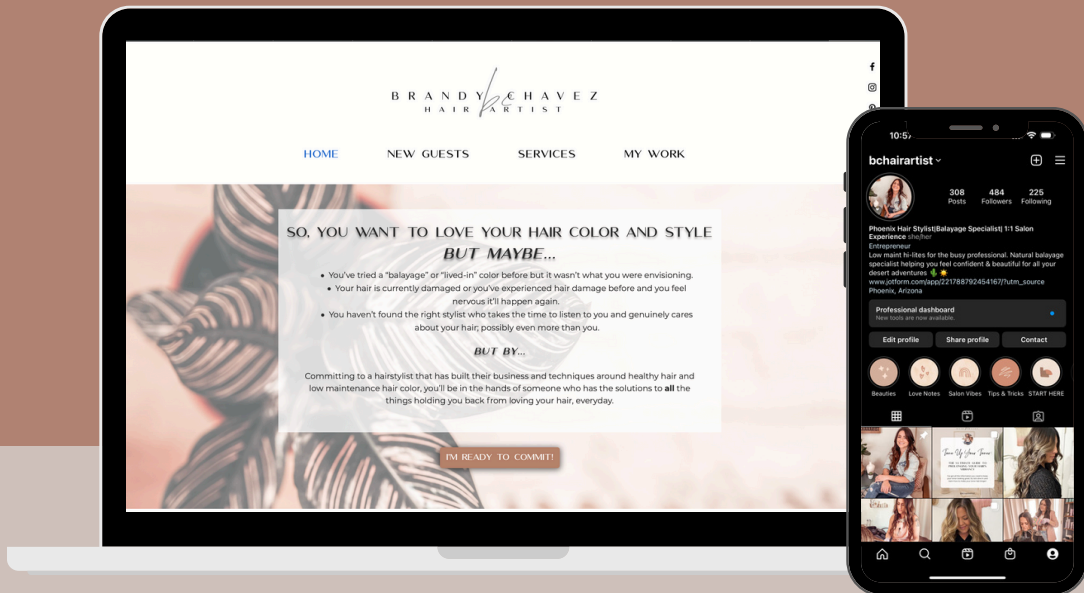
BRANDY CHAVEZ
HAIR ARTIST

HOME NEW GUESTS SERVICES MY WORK

SO, YOU WANT TO LOVE YOUR HAIR COLOR AND STYLE
BUT MAYBE...

• You've tried a "balayage" or "lived-in" color before but it wasn't what you were envisioning.
• Your hair is currently damaged or you've experienced hair damage before and you feel nervous it'll happen again.
• You haven't found the right stylist who takes the time to listen to you and genuinely cares about your hair; possibly even more than you.

BUT BY...

Committing to a hairstylist that has built their business and techniques around healthy hair and low maintenance hair color, you'll be in the hands of someone who has the solutions to **all** the things holding you back from loving your hair, everyday.

I'M READY TO COMMIT!

10:57

bchairartist

308 Posts 484 Followers 225 Following

Phoenix Hair Stylist|Balayage Specialist| 1:1 Salon Experience she/her
Entrepreneur
Low maint hi-lites for the busy professional. Natural balayage specialist helping you feel confident & beautiful for all your desert adventures 🌵☀️
www.jotform.com/app/221788792454167/?utm_source
Phoenix, Arizona

Professional dashboard
New tools are now available.

Edit profile Share profile Contact

Beauties Love Notes Salon Vibes Tips & Tricks START HERE